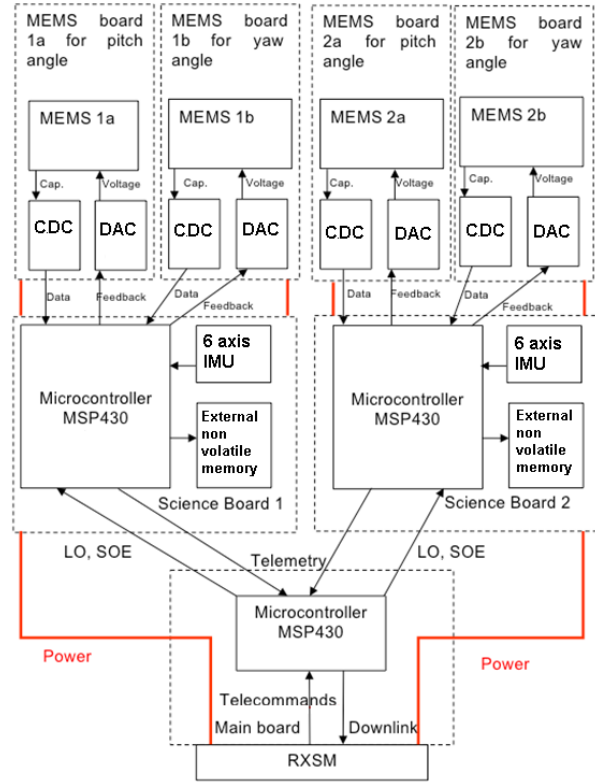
MEMS board 1a for pitch angle

MEMS 1a

Cap.

Voltage

CDC

DAC

MEMS board 1b for yaw angle

MEMS 1b

Cap.

Voltage

CDC

DAC

MEMS board 2a for pitch angle

MEMS 2a

Cap.

Voltage

CDC

DAC

MEMS board 2b for yaw angle

MEMS 2b

Cap.

Voltage

CDC

DAC

Data

Feedback

Data

Feedback

Data

Feedback

Data

Feedback

6 axis IMU

Microcontroller MSP430

External non volatile memory

Science Board 1

6 axis IMU

Microcontroller MSP430

External non volatile memory

Science Board 2

LO, SOE

Telemetry

LO, SOE

Microcontroller MSP430

Power

Power

Telecommands

Main board

Downlink

RXSM